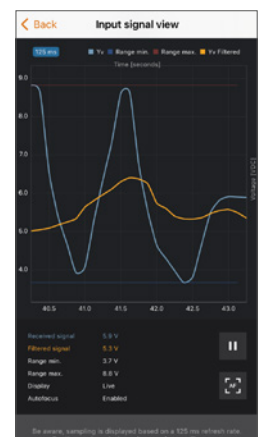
< Back
Input signal view

125 ms
Yv
Range min.
Range max.
Yv Filtered
Time [seconds]

9.0
8.0
7.0
6.0
5.0
4.0

Voltage [VDC]

40.5
41.0
41.5
42.0
42.5
43.0

Received signal 5.9 V
Filtered signal 5.3 V
Range min. 3.7 V
Range max. 8.8 V
Display Live
Autofocus Enabled

AF

Be aware, sampling is displayed based on a 125 ms refresh rate.